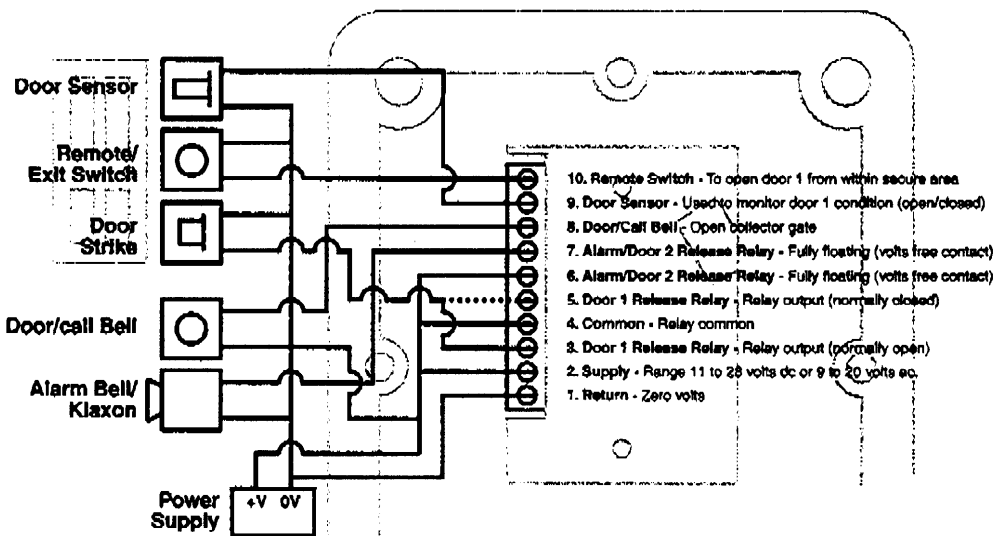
Door Sensor

Remote/ Exit Switch

Door Strike

Door/call Bell

Alarm Bell/ Klaxon

Power Supply

+V 0V

10. Remote Switch - To open door 1 from within secure area
9. Door Sensor - Used to monitor door 1 condition (open/closed)
8. Door/Call Bell - Open collector gate
7. Alarm/Door 2 Release Relay - Fully floating (volts free contact)
6. Alarm/Door 2 Release Relay - Fully floating (volts free contact)
5. Door 1 Release Relay - Relay output (normally closed)
4. Common - Relay common
3. Door 1 Release Relay - Relay output (normally open)
2. Supply - Range 11 to 28 volts dc or 9 to 20 volts ac.
1. Return - Zero volts